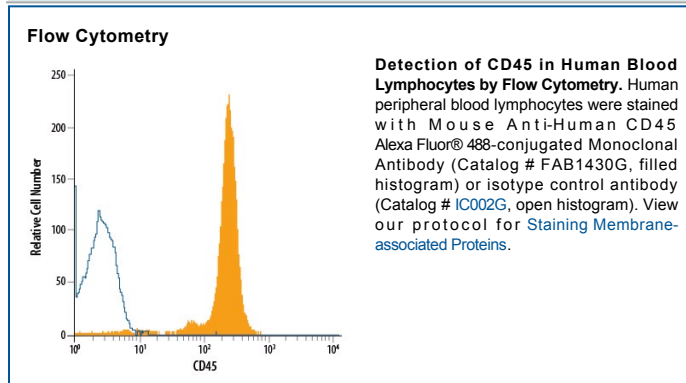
Flow Cytometry

250
200
150
100
50
0
Relative Cell Number
$10^0$
$10^1$
$10^2$
$10^3$
$10^4$
CD45

**Detection of CD45 in Human Blood Lymphocytes by Flow Cytometry.** Human peripheral blood lymphocytes were stained with Mouse Anti-Human CD45 Alexa Fluor® 488-conjugated Monoclonal Antibody (Catalog # FAB1430G, filled histogram) or isotype control antibody (Catalog # IC002G, open histogram). View our protocol for Staining Membrane-associated Proteins.